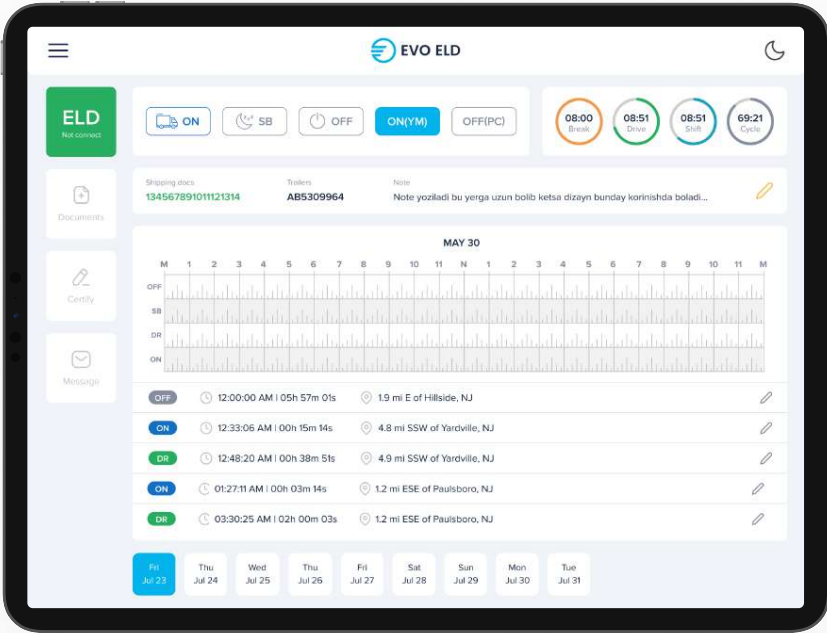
EVO ELD

ELD
Not connect

ON SB OFF ON(YM) OFF(PC)

08:00 Break
08:51 Drive
08:51 Shift
69:21 Cycle

Documents

Certify

Message

Shipping docs
134567891011121314
Trailers
AB5309964
Note
Note yoziladi bu yerga uzun bolib ketsa dizayn bunday korinishda boladi...

MAY 30

M 1 2 3 4 5 6 7 8 9 10 11 N 1 2 3 4 5 6 7 8 9 10 11 M

OFF
SB
DR
ON

OFF 12:00:00 AM | 05h 57m 01s 1.9 mi E of Hillside, NJ
ON 12:33:06 AM | 00h 15m 14s 4.8 mi SSW of Yardville, NJ
DR 12:48:20 AM | 00h 38m 51s 4.9 mi SSW of Yardville, NJ
ON 01:27:11 AM | 00h 03m 14s 1.2 mi ESE of Paulsboro, NJ
DR 03:30:25 AM | 02h 00m 03s 1.2 mi ESE of Paulsboro, NJ

Fri Jul 23
Thu Jul 24
Wed Jul 25
Thu Jul 26
Fri Jul 27
Sat Jul 28
Sun Jul 29
Mon Jul 30
Tue Jul 31